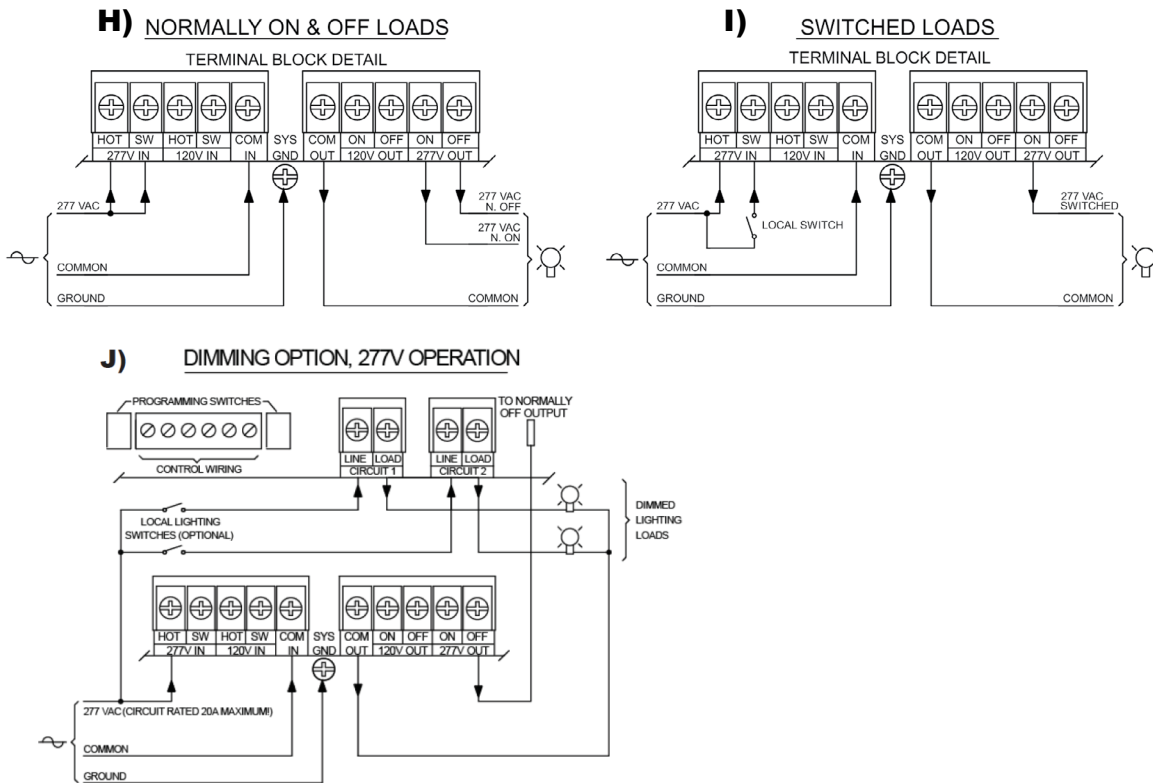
H) NORMALLY ON & OFF LOADS

TERMINAL BLOCK DETAIL

HOT SW HOT SW COM SYS COM ON OFF ON OFF
277V IN 120V IN IN GND OUT 120V OUT 277V OUT

277 VAC
277 VAC N. OFF
277 VAC N. ON
COMMON
GROUND
COMMON

I) SWITCHED LOADS

TERMINAL BLOCK DETAIL

HOT SW HOT SW COM SYS COM ON OFF ON OFF
277V IN 120V IN IN GND OUT 120V OUT 277V OUT

277 VAC
LOCAL SWITCH
277 VAC SWITCHED
COMMON
GROUND
COMMON

J) DIMMING OPTION, 277V OPERATION

PROGRAMMING SWITCHES
CONTROL WIRING
LINE LOAD
CIRCUIT 1
LINE LOAD
CIRCUIT 2
TO NORMALLY OFF OUTPUT
LOCAL LIGHTING SWITCHES (OPTIONAL)
DIMMED LIGHTING LOADS

HOT SW HOT SW COM SYS COM ON OFF ON OFF
277V IN 120V IN IN GND OUT 120V OUT 277V OUT

277 VAC (CIRCUIT RATED 20A MAXIMUM!)
COMMON
GROUND